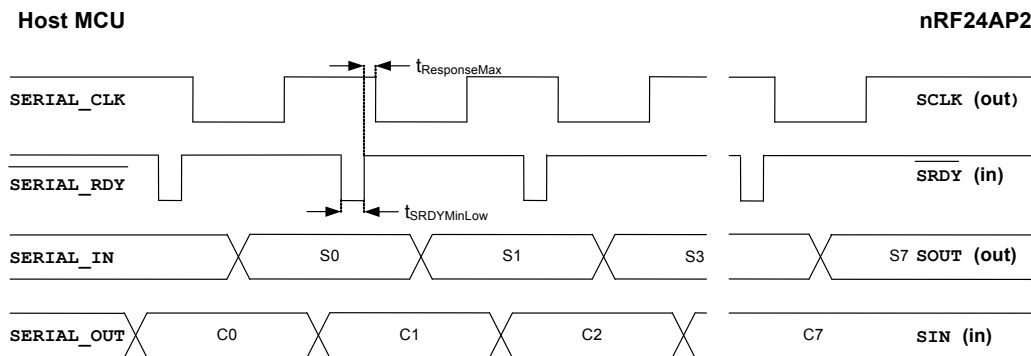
Host MCU

nRF24AP2

$t_{ResponseMax}$

SERIAL_CLK

SCLK (out)

$\overline{\text{SERIAL\_RDY}}$

$\overline{\text{SRDY}}$ (in)

$t_{SRDYMinLow}$

SERIAL_IN

S0

S1

S3

S7 SOUT (out)

SERIAL_OUT

C0

C1

C2

C7

SIN (in)